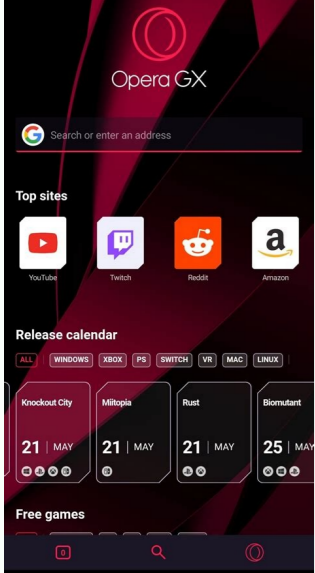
Opera GX

Search or enter an address

Top sites

YouTube
Twitch
Reddit
Amazon

Release calendar

ALL
WINDOWS
XBOX
PS
SWITCH
VR
MAC
LINUX

Knockout City
21 | MAY

Miitopia
21 | MAY

Rust
21 | MAY

Biomutant
25 | MAY

Free games

0